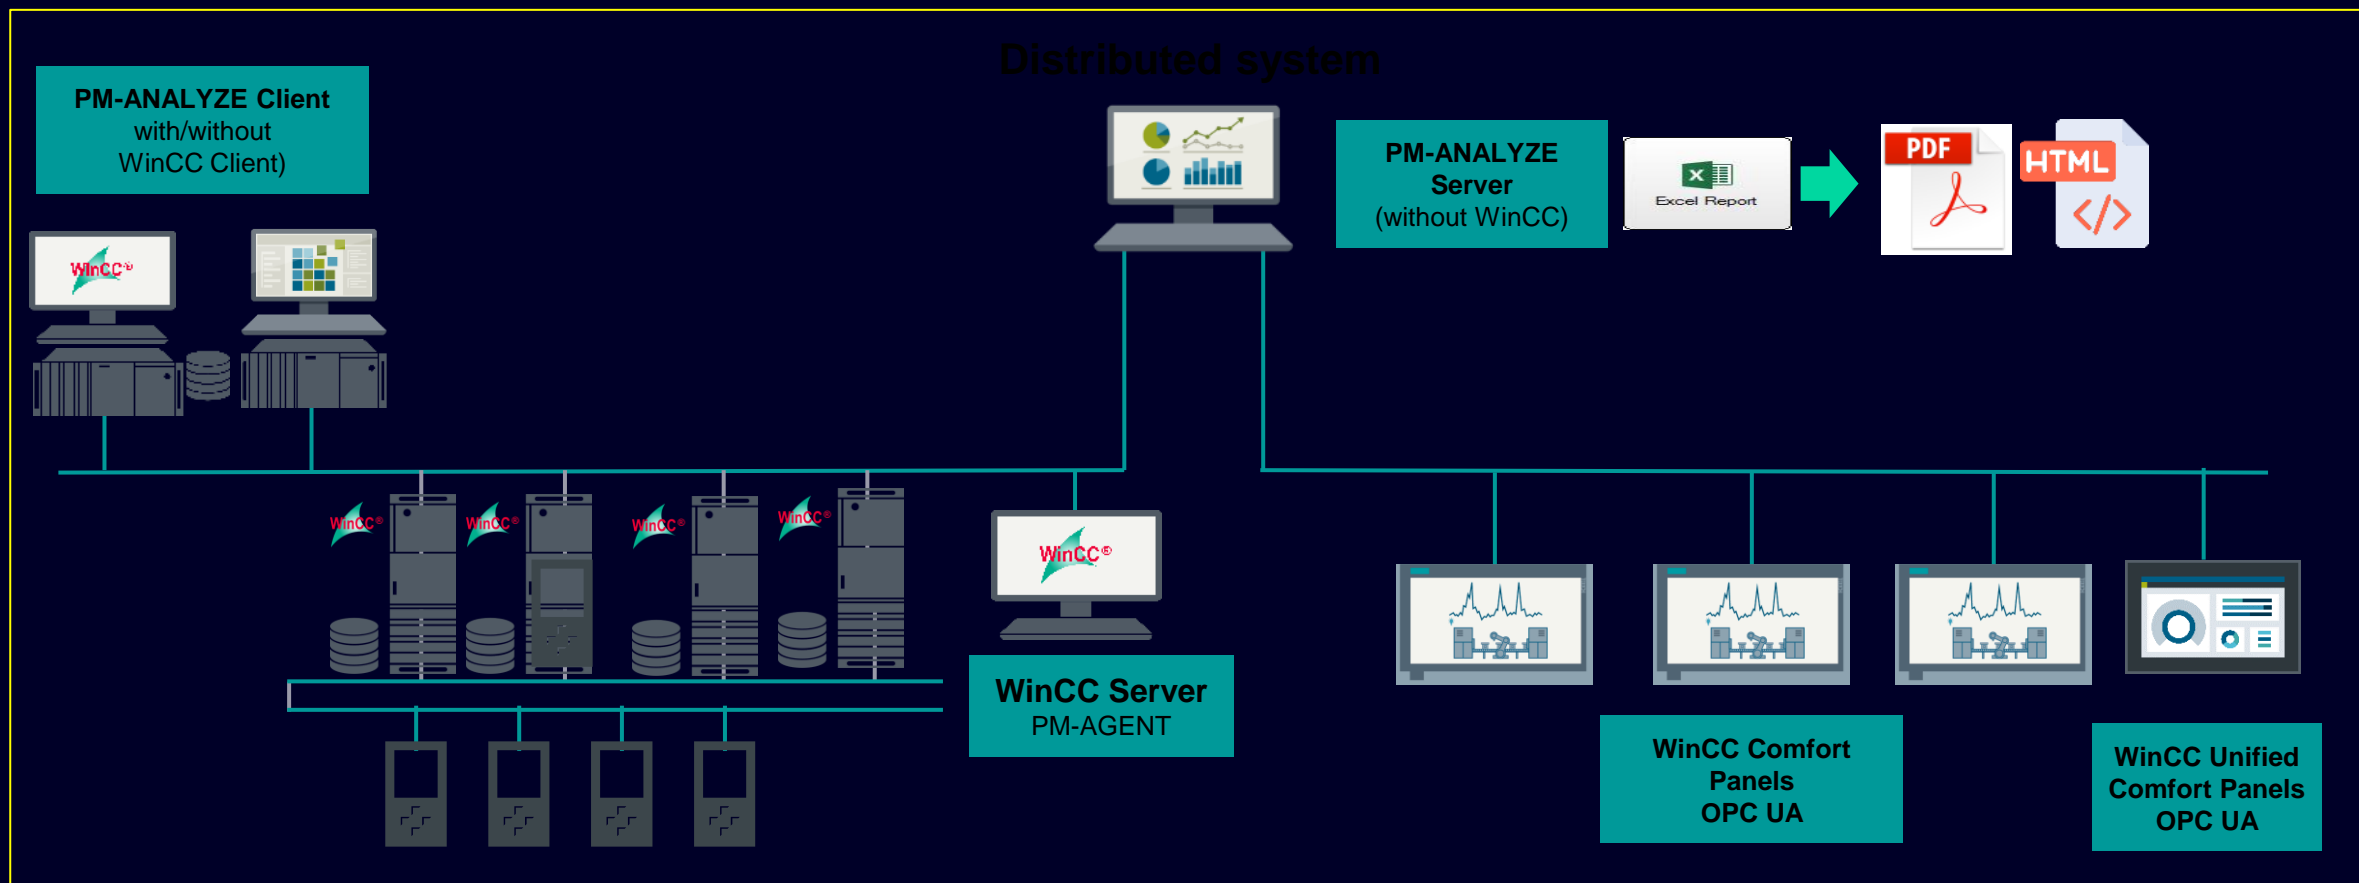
Distributed system

PM-ANALYZE Client
with/without
WinCC Client)

WinCC®

PM-ANALYZE
Server
(without WinCC)

Excel Report

PDF

HTML

WinCC®

WinCC®

WinCC®

WinCC®

WinCC®

WinCC Server
PM-AGENT

WinCC Comfort
Panels
OPC UA

WinCC Unified
Comfort Panels
OPC UA